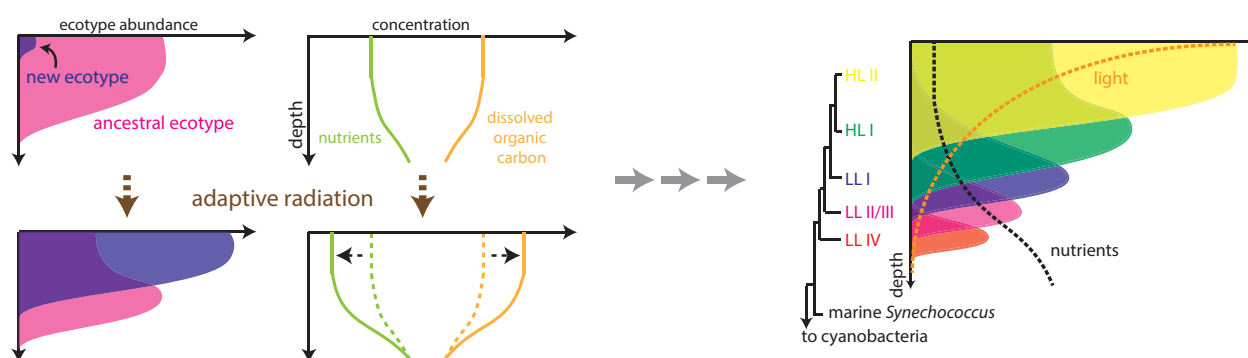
ecotype abundance

new ecotype

ancestral ecotype

concentration

depth

nutrients

dissolved organic carbon

adaptive radiation

HL II

HL I

LL I

LL II/III

LL IV

marine *Synechococcus*

to cyanobacteria

light

nutrients

depth